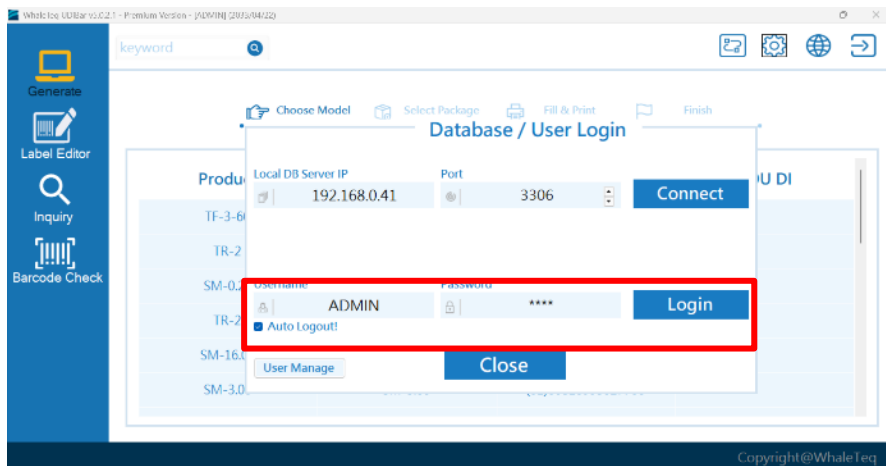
WhaleTeq UDBar v.0.2.1 - Premium Version - [ADMIN] (2023/04/22)

keyword

Generate

Label Editor

Inquiry

Barcode Check

Choose Model
Select Package
Fill & Print
Finish

Database / User Login

Local DB Server IP
192.168.0.41
Port
3306
Connect

Produ
TF-3-6
TR-2
SM-0.
TR-2
SM-16.
SM-3.0

U DI

Username
ADMIN
Password
****
Login
Auto Logout!

User Manage
Close

Copyright@WhaleTeq